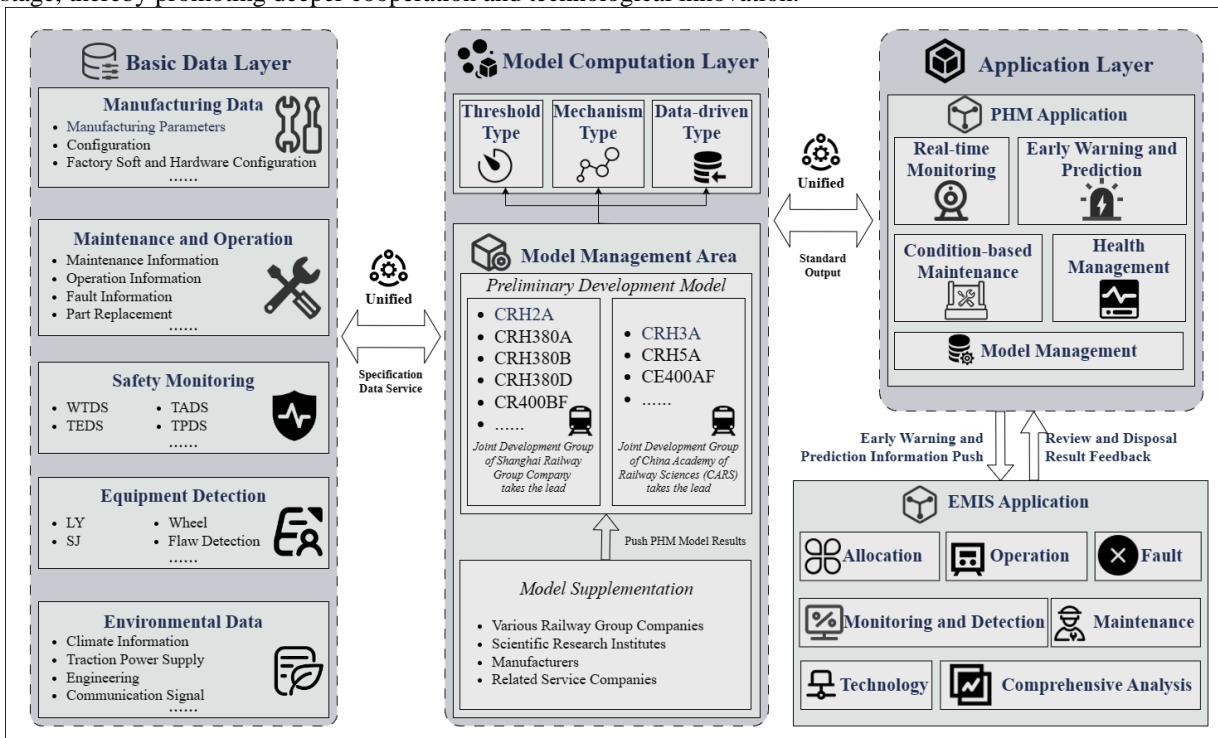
stage, thereby promoting deeper cooperation and technological innovation.

Basic Data Layer

Manufacturing Data
- Manufacturing Parameters
- Configuration
- Factory Soft and Hardware Configuration
......

Maintenance and Operation
- Maintenance Information
- Operation Information
- Fault Information
- Part Replacement
......

Safety Monitoring
- WTDS
- TEDS
- TADS
- TPDS

Equipment Detection
- LY
- SJ
- Wheel
- Flaw Detection
......

Environmental Data
- Climate Information
- Traction Power Supply
- Engineering
- Communication Signal
......

Unified

Specification Data Service

Model Computation Layer

Threshold Type

Mechanism Type

Data-driven Type

Model Management Area

Preliminary Development Model

- CRH2A
- CRH380A
- CRH380B
- CRH380D
- CR400BF
- ......

Joint Development Group of Shanghai Railway Group Company takes the lead

- CRH3A
- CRH5A
- CE400AF
- ......

Joint Development Group of China Academy of Railway Sciences (CARS) takes the lead

Push PHM Model Results

Model Supplementation
- Various Railway Group Companies
- Scientific Research Institutes
- Manufacturers
- Related Service Companies

Unified

Standard Output

Application Layer

PHM Application

Real-time Monitoring

Early Warning and Prediction

Condition-based Maintenance

Health Management

Model Management

Early Warning and Prediction Information Push

Review and Disposal Result Feedback

EMIS Application

Allocation

Operation

Fault

Monitoring and Detection

Maintenance

Technology

Comprehensive Analysis